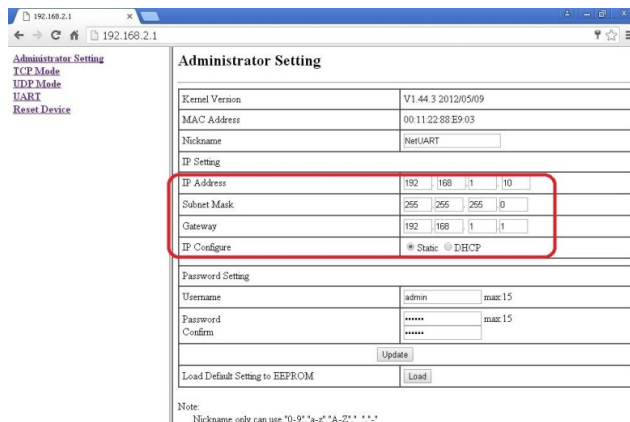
192.168.2.1 ×

192.168.2.1

Administrator Setting
TCP Mode
UDP Mode
UART
Reset Device

Administrator Setting

| | |
|---|---|
| Kernel Version | V1.44.3 2012/05/09 |
| MAC Address | 00:11:22:88:E9:03 |
| Nickname | NetUART |
| IP Setting | |
| IP Address | 192 . 168 . 1 . 10 |
| Subnet Mask | 255 . 255 . 255 . 0 |
| Gateway | 192 . 168 . 1 . 1 |
| IP Configure | Static DHCP |
| Password Setting | |
| Username | admin max:15 |
| Password Confirm | •••••• •••••• max:15 |
| Update | |
| Load Default Setting to EEPROM | Load |

Note:
Nickname only can use "0-9","a-z","A-Z"," ","-"